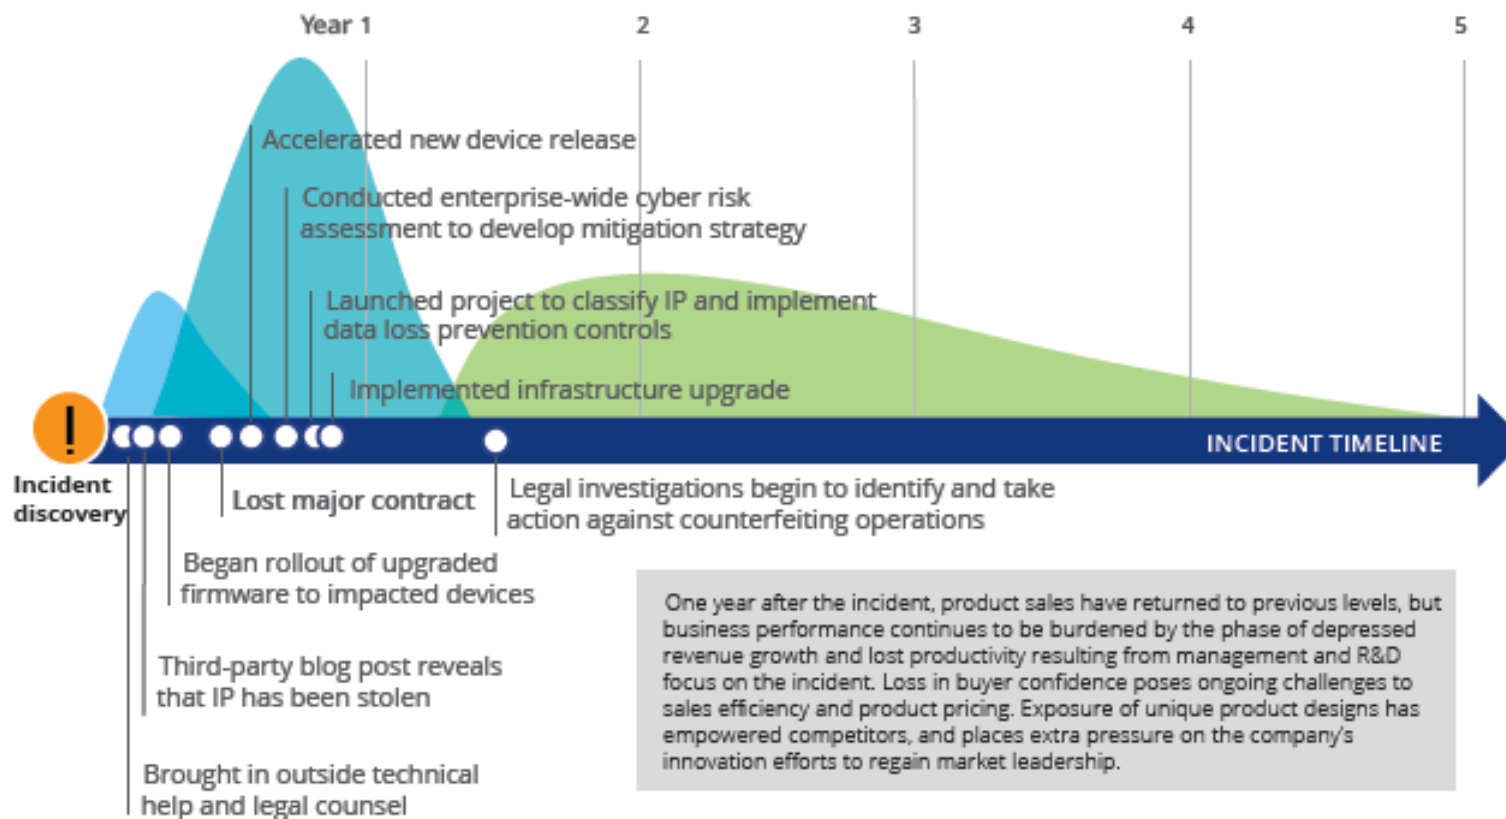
Year 1
2
3
4
5

Accelerated new device release

Conducted enterprise-wide cyber risk assessment to develop mitigation strategy

Launched project to classify IP and implement data loss prevention controls

Implemented infrastructure upgrade

!

INCIDENT TIMELINE

Incident discovery

Lost major contract

Legal investigations begin to identify and take action against counterfeiting operations

Began rollout of upgraded firmware to impacted devices

Third-party blog post reveals that IP has been stolen

Brought in outside technical help and legal counsel

One year after the incident, product sales have returned to previous levels, but business performance continues to be burdened by the phase of depressed revenue growth and lost productivity resulting from management and R&D focus on the incident. Loss in buyer confidence poses ongoing challenges to sales efficiency and product pricing. Exposure of unique product designs has empowered competitors, and places extra pressure on the company's innovation efforts to regain market leadership.